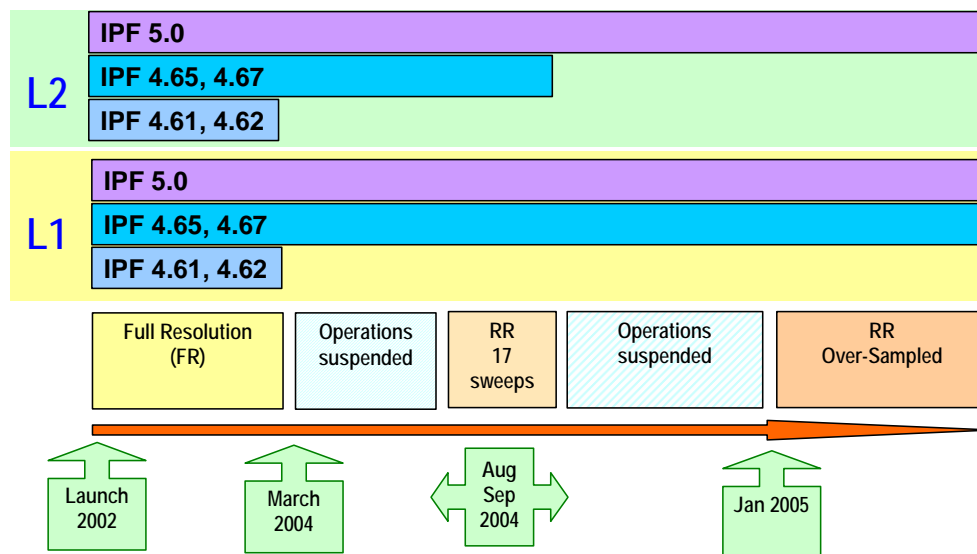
L2

IPF 5.0

IPF 4.65, 4.67

IPF 4.61, 4.62

L1

IPF 5.0

IPF 4.65, 4.67

IPF 4.61, 4.62

Full Resolution (FR)

Operations suspended

RR 17 sweeps

Operations suspended

RR Over-Sampled

Launch 2002

March 2004

Aug Sep 2004

Jan 2005